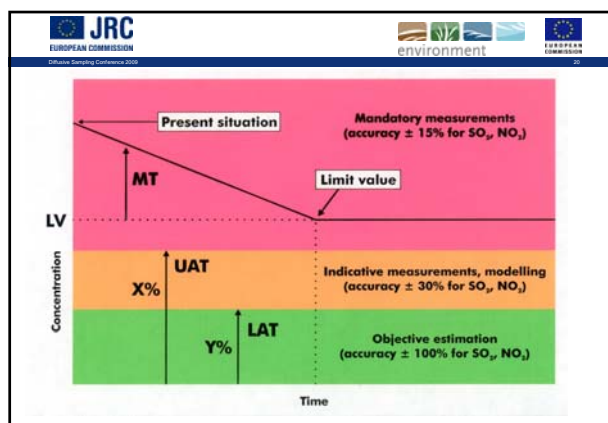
JRC
EUROPEAN COMMISSION
environment
EUROPEAN COMMISSION
Diffusive Sampling Conference 2009
20

Present situation
Mandatory measurements (accuracy ± 15% for $SO_2$, $NO_2$)
MT
Limit value
LV
UAT
X%
Indicative measurements, modelling (accuracy ± 30% for $SO_2$, $NO_2$)
LAT
Y%
Objective estimation (accuracy ± 100% for $SO_2$, $NO_2$)
Concentration
Time